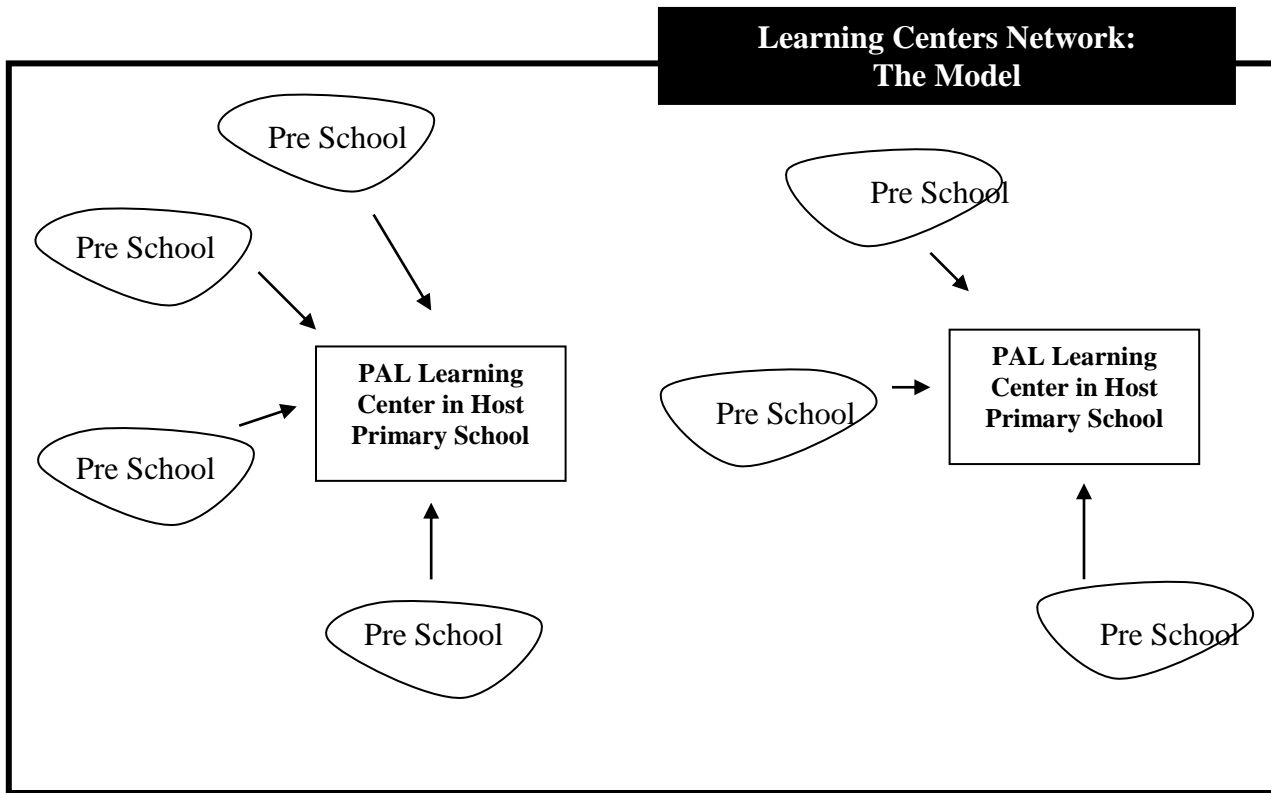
Learning Centers Network:
The Model

Pre School

Pre School

PAL Learning Center in Host Primary School

Pre School

Pre School

Pre School

PAL Learning Center in Host Primary School

Pre School

Pre School